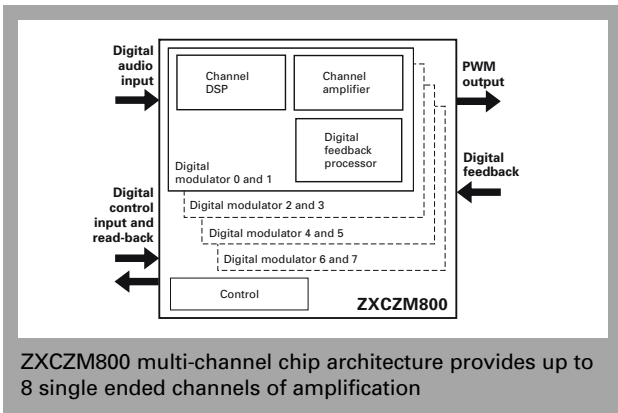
Digital audio input

Channel DSP

Channel amplifier

Digital feedback processor

Digital modulator 0 and 1

Digital modulator 2 and 3

Digital modulator 4 and 5

Digital modulator 6 and 7

PWM output

Digital feedback

Digital control input and read-back

Control

ZXCZM800

ZXCZM800 multi-channel chip architecture provides up to 8 single ended channels of amplification